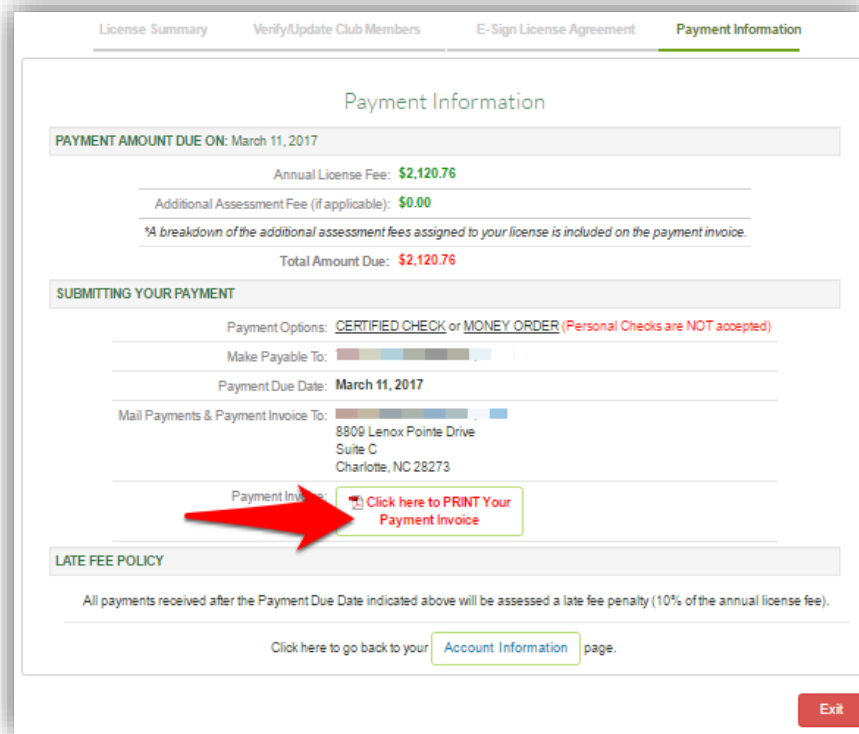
License Summary | Verify/Update Club Members | E-Sign License Agreement | Payment Information

Payment Information

PAYMENT AMOUNT DUE ON: March 11, 2017

Annual License Fee: $2,120.76

Additional Assessment Fee (if applicable): $0.00

*A breakdown of the additional assessment fees assigned to your license is included on the payment invoice.

Total Amount Due: $2,120.76

SUBMITTING YOUR PAYMENT

Payment Options: CERTIFIED CHECK or MONEY ORDER (Personal Checks are NOT accepted)

Make Payable To: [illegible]

Payment Due Date: March 11, 2017

Mail Payments & Payment Invoice To: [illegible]
8809 Lenox Pointe Drive
Suite C
Charlotte, NC 28273

Payment Invoice: Click here to PRINT Your Payment Invoice

LATE FEE POLICY

All payments received after the Payment Due Date indicated above will be assessed a late fee penalty (10% of the annual license fee).

Click here to go back to your Account Information page.

Exit